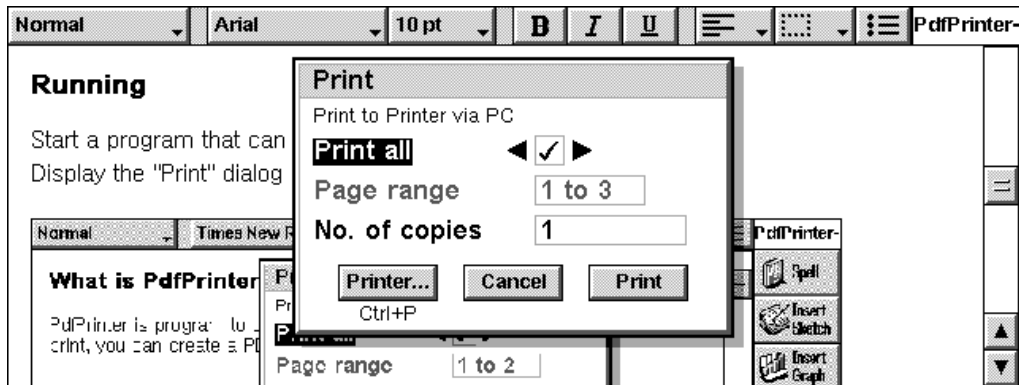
Normal | Arial | 10 pt | B | I | U | PdfPrinter-

Running

Start a program that can
Display the "Print" dialog

Normal | Times New R | PdfPrinter-

What is PdfPrinter

PdfPrinter is prograr to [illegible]
crint, you can create a PD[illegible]

P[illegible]
Pr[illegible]
Print all
Page range 1 to 2

Spell
Insert Sketch
Insert Graph

Print

Print to Printer via PC

Print all ✓

Page range 1 to 3

No. of copies 1

Printer... Cancel Print

Ctrl+P